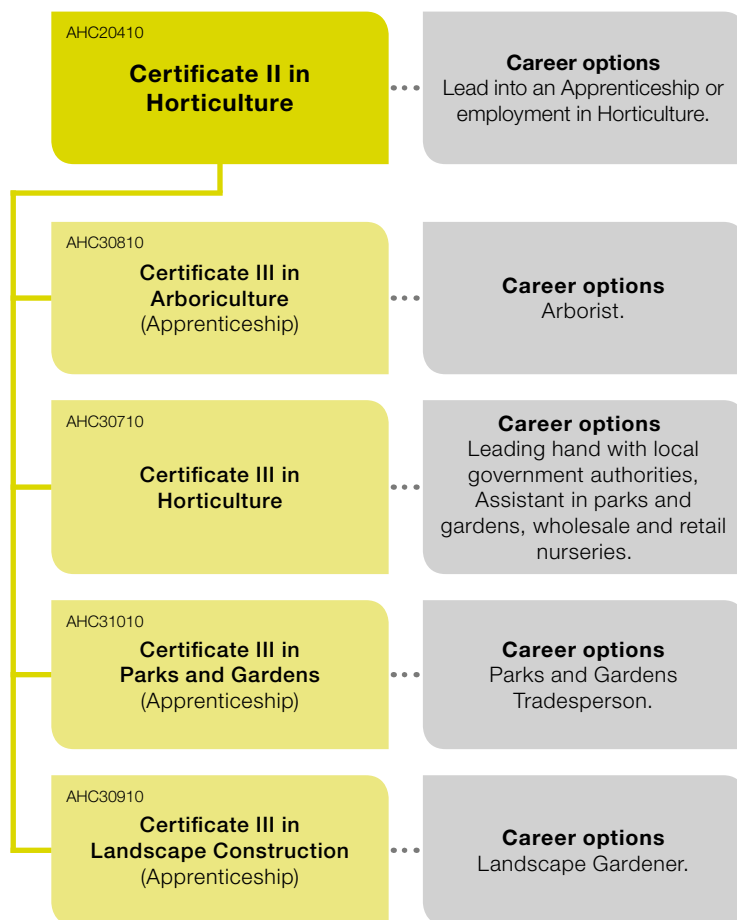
AHC20410
Certificate II in Horticulture

Career options
Lead into an Apprenticeship or employment in Horticulture.

AHC30810
Certificate III in Arboriculture
(Apprenticeship)

Career options
Arborist.

AHC30710
Certificate III in Horticulture

Career options
Leading hand with local government authorities, Assistant in parks and gardens, wholesale and retail nurseries.

AHC31010
Certificate III in Parks and Gardens
(Apprenticeship)

Career options
Parks and Gardens Tradesperson.

AHC30910
Certificate III in Landscape Construction
(Apprenticeship)

Career options
Landscape Gardener.